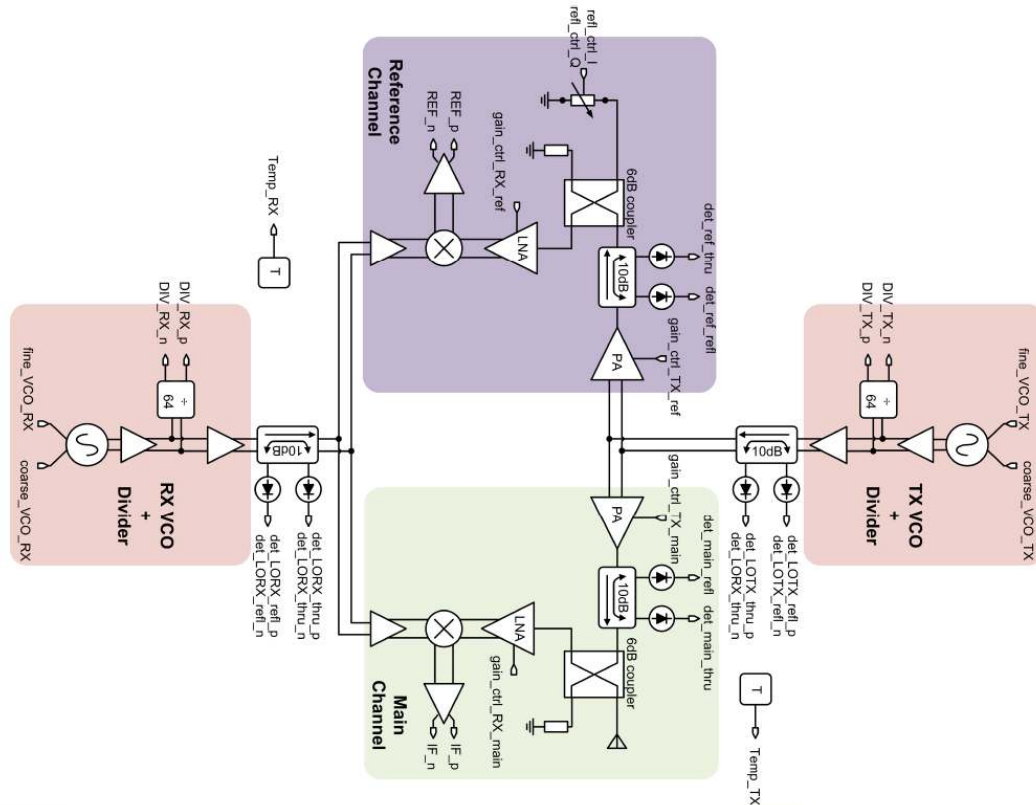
Reference Channel

refl_ctrl_I
refl_ctrl_Q

REF_p
REF_n

gain_ctrl_RX_ref

6dB coupler

LNA

10dB

det_ref_thru
det_ref_refl

gain_ctrl_TX_ref

PA

Temp_RX

T

DIV_RX_p
DIV_RX_n

÷ 64

fine_VCO_RX
coarse_VCO_RX

10dB

RX VCO + Divider

det_LORX_refl_p
det_LORX_refl_n
det_LORX_thru_p
det_LORX_thru_n

DIV_TX_n
DIV_TX_p

÷ 64

fine_VCO_TX
coarse_VCO_TX

10dB

TX VCO + Divider

det_LOTX_thru_p
det_LOTX_thru_n
det_LOTX_refl_p
det_LOTX_refl_n

gain_ctrl_TX_main

PA

det_main_refl
det_main_thru

10dB

6dB coupler

LNA

gain_ctrl_RX_main

IF_n
IF_p

Main Channel

T

Temp_TX